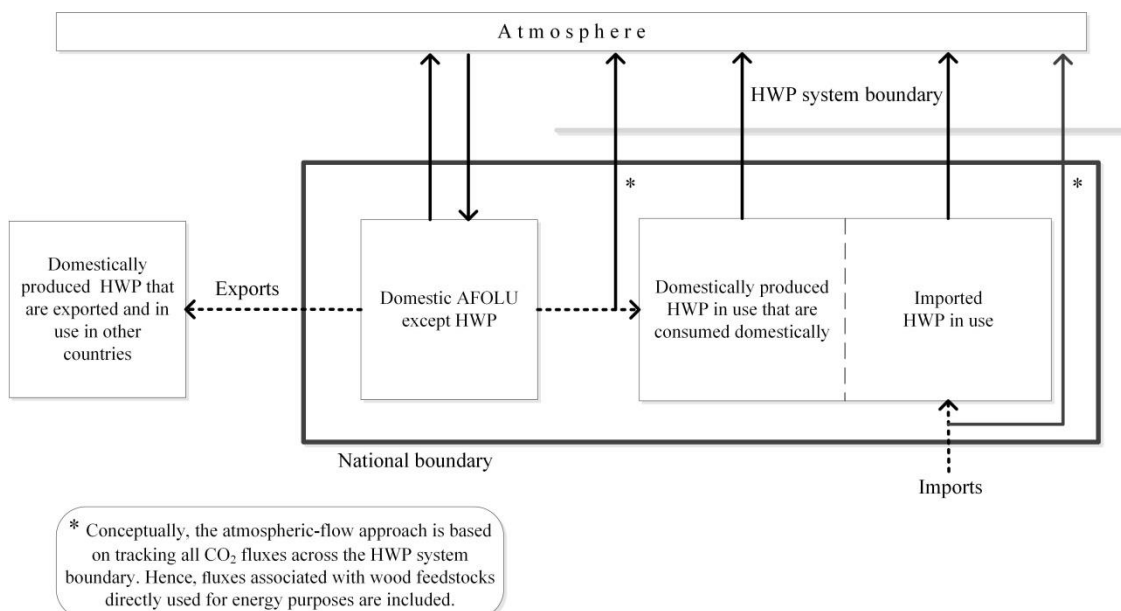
Atmosphere

HWP system boundary

*

*

Domestically produced HWP that are exported and in use in other countries

Exports

Domestic AFOLU except HWP

Domestically produced HWP in use that are consumed domestically

Imported HWP in use

National boundary

Imports

* Conceptually, the atmospheric-flow approach is based on tracking all $CO_2$ fluxes across the HWP system boundary. Hence, fluxes associated with wood feedstocks directly used for energy purposes are included.